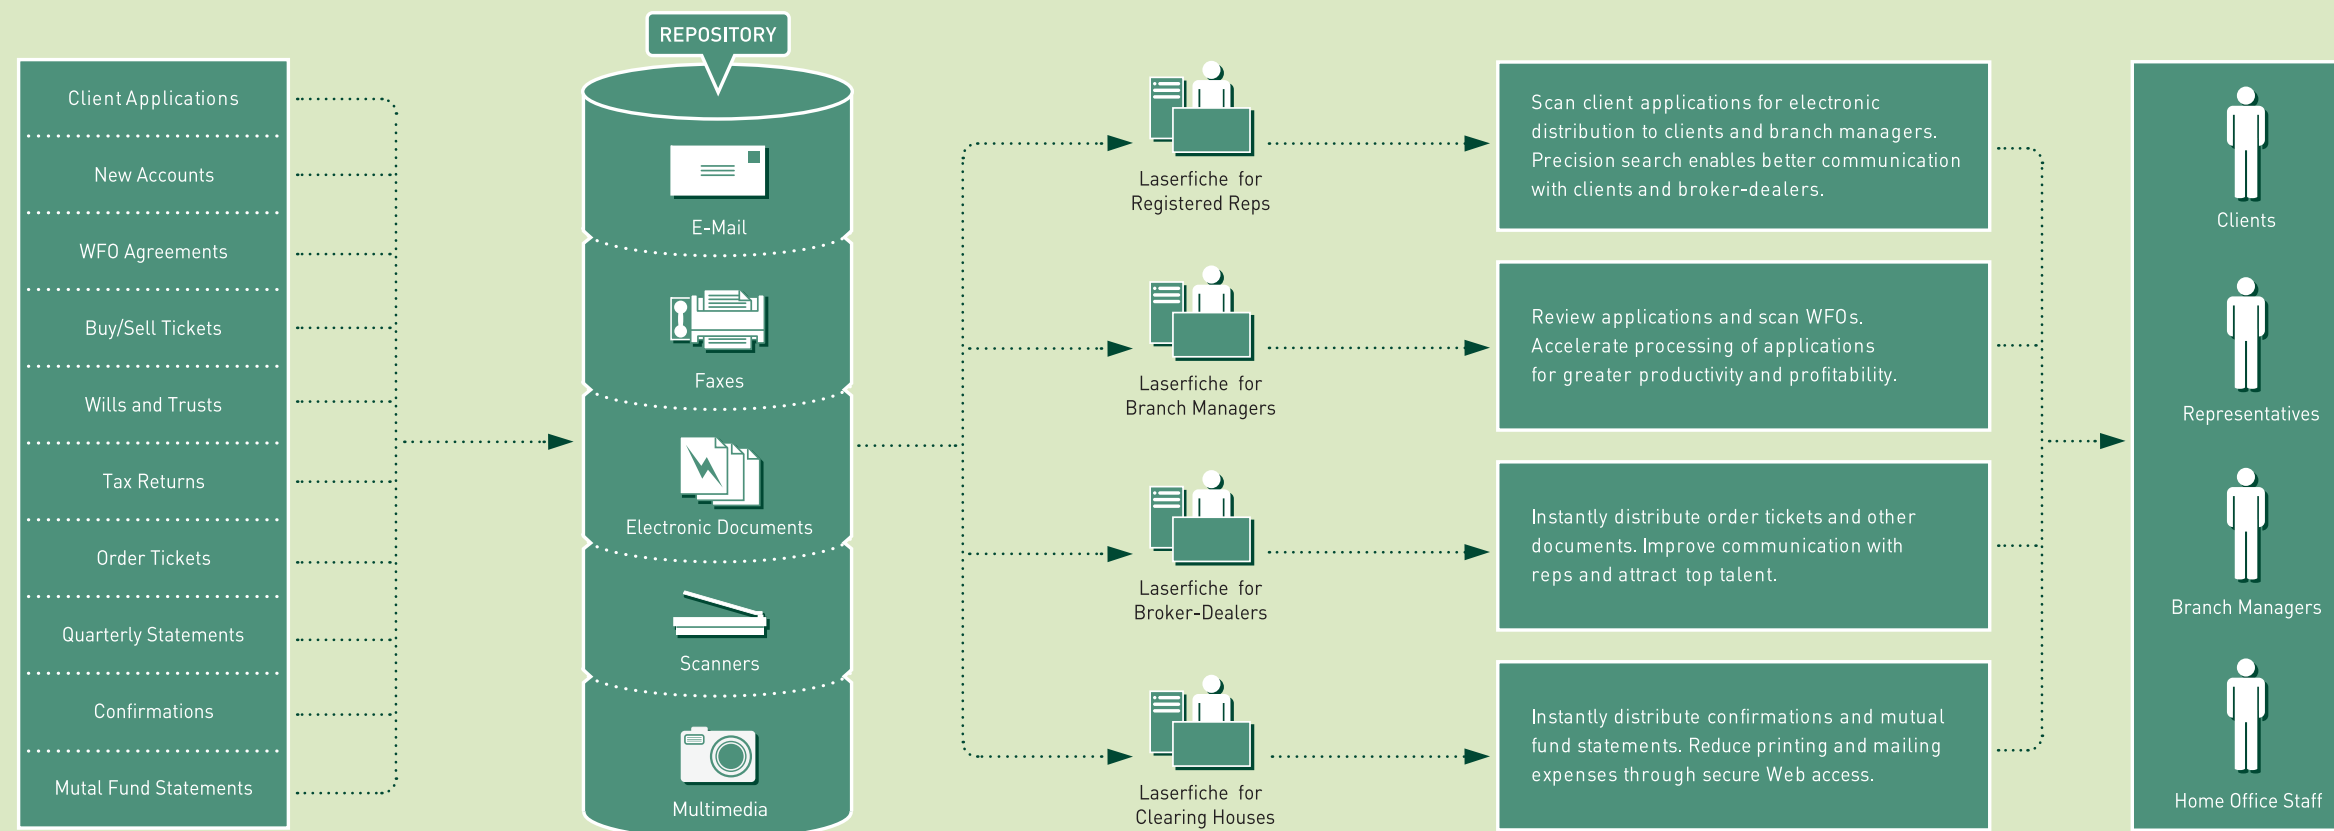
Client Applications

New Accounts

WFO Agreements

Buy/Sell Tickets

Wills and Trusts

Tax Returns

Order Tickets

Quarterly Statements

Confirmations

Mutal Fund Statements

REPOSITORY

E-Mail

Faxes

Electronic Documents

Scanners

Multimedia

Laserfiche for Registered Reps

Laserfiche for Branch Managers

Laserfiche for Broker-Dealers

Laserfiche for Clearing Houses

Scan client applications for electronic distribution to clients and branch managers. Precision search enables better communication with clients and broker-dealers.

Review applications and scan WFOs. Accelerate processing of applications for greater productivity and profitability.

Instantly distribute order tickets and other documents. Improve communication with reps and attract top talent.

Instantly distribute confirmations and mutual fund statements. Reduce printing and mailing expenses through secure Web access.

Clients

Representatives

Branch Managers

Home Office Staff